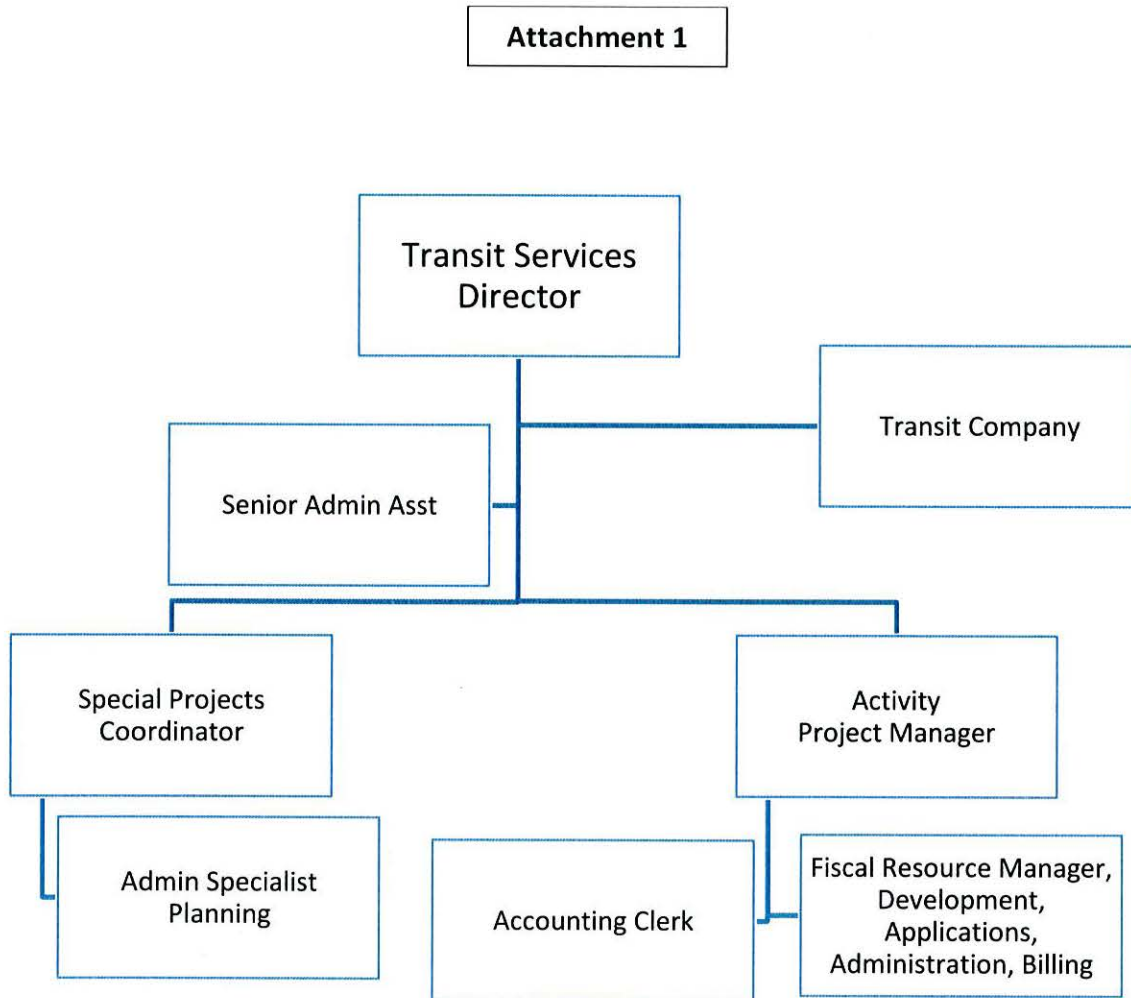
Attachment 1

Transit Services Director

Transit Company

Senior Admin Asst

Special Projects Coordinator

Activity Project Manager

Admin Specialist Planning

Accounting Clerk

Fiscal Resource Manager, Development, Applications, Administration, Billing